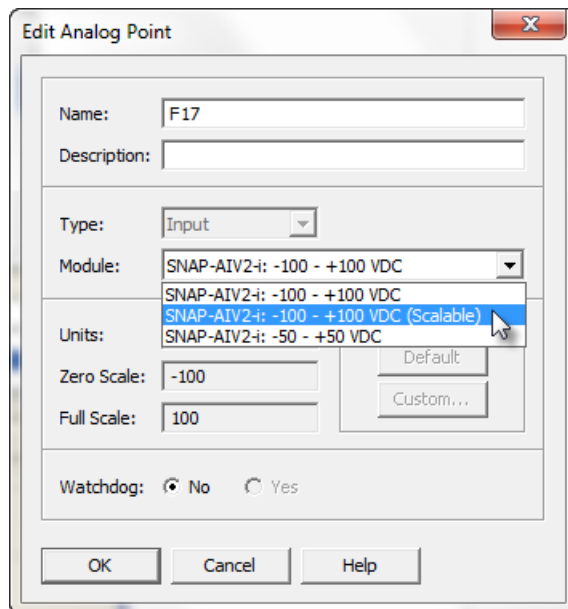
Edit Analog Point

X

Name: F17

Description:

Type: Input

Module: SNAP-AIV2-i: -100 - +100 VDC

SNAP-AIV2-i: -100 - +100 VDC
SNAP-AIV2-i: -100 - +100 VDC (Scalable)
SNAP-AIV2-i: -50 - +50 VDC

Units:

Default

Zero Scale: -100

Custom...

Full Scale: 100

Watchdog: No Yes

OK Cancel Help